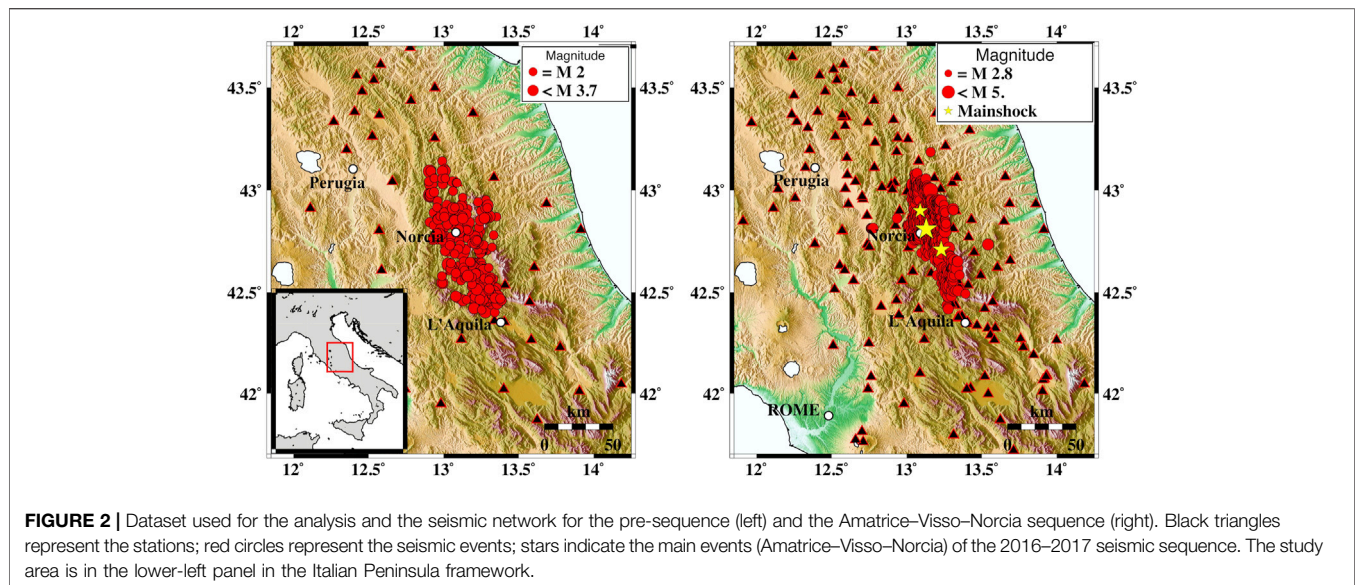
12° 12.5° 13° 13.5° 14°

43.5° 43° 42.5° 42°

Magnitude
= M 2
< M 3.7

Perugia

Norcia

L'Aquila

km
0 50

12° 12.5° 13° 13.5° 14°

43.5° 43° 42.5° 42°

12° 12.5° 13° 13.5° 14°

43.5° 43° 42.5° 42°

Magnitude
= M 2.8
< M 5.
Mainshock

Perugia

Norcia

L'Aquila

ROME

km
0 50

12° 12.5° 13° 13.5° 14°

43.5° 43° 42.5° 42°

**FIGURE 2 |** Dataset used for the analysis and the seismic network for the pre-sequence (left) and the Amatrice–Visso–Norcia sequence (right). Black triangles represent the stations; red circles represent the seismic events; stars indicate the main events (Amatrice–Visso–Norcia) of the 2016–2017 seismic sequence. The study area is in the lower-left panel in the Italian Peninsula framework.